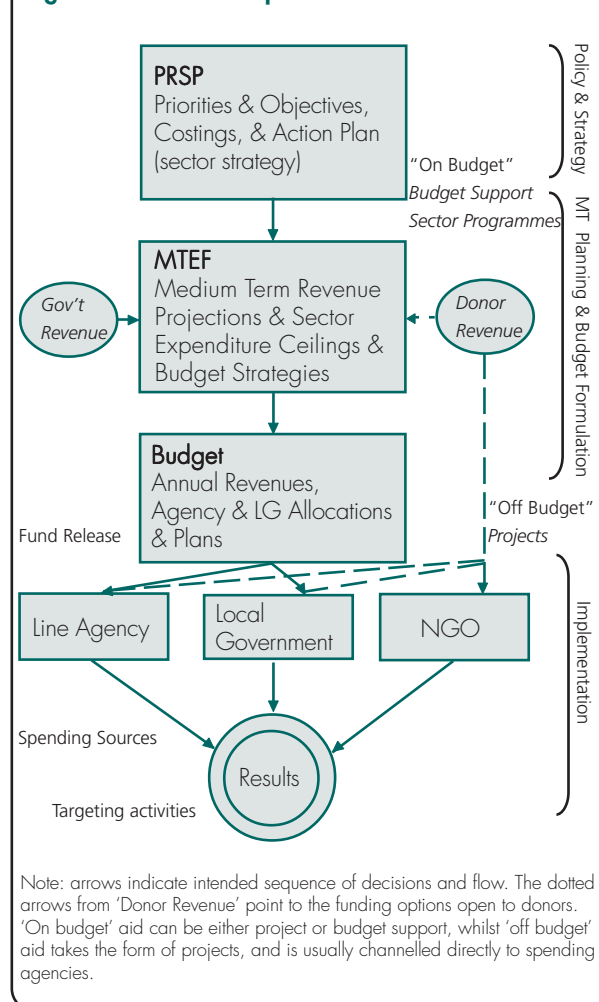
PRSP
Priorities & Objectives, Costings, & Action Plan (sector strategy)

Policy & Strategy

"On Budget"
Budget Support
Sector Programmes

MTEF
Medium Term Revenue Projections & Sector Expenditure Ceilings & Budget Strategies

Gov't Revenue

Donor Revenue

MT Planning & Budget Formulation

Budget
Annual Revenues, Agency & LG Allocations & Plans

"Off Budget"
Projects

Fund Release

Line Agency

Local Government

NGO

Implementation

Spending Sources

Results

Targeting activities

Note: arrows indicate intended sequence of decisions and flow. The dotted arrows from 'Donor Revenue' point to the funding options open to donors. 'On budget' aid can be either project or budget support, whilst 'off budget' aid takes the form of projects, and is usually channelled directly to spending agencies.